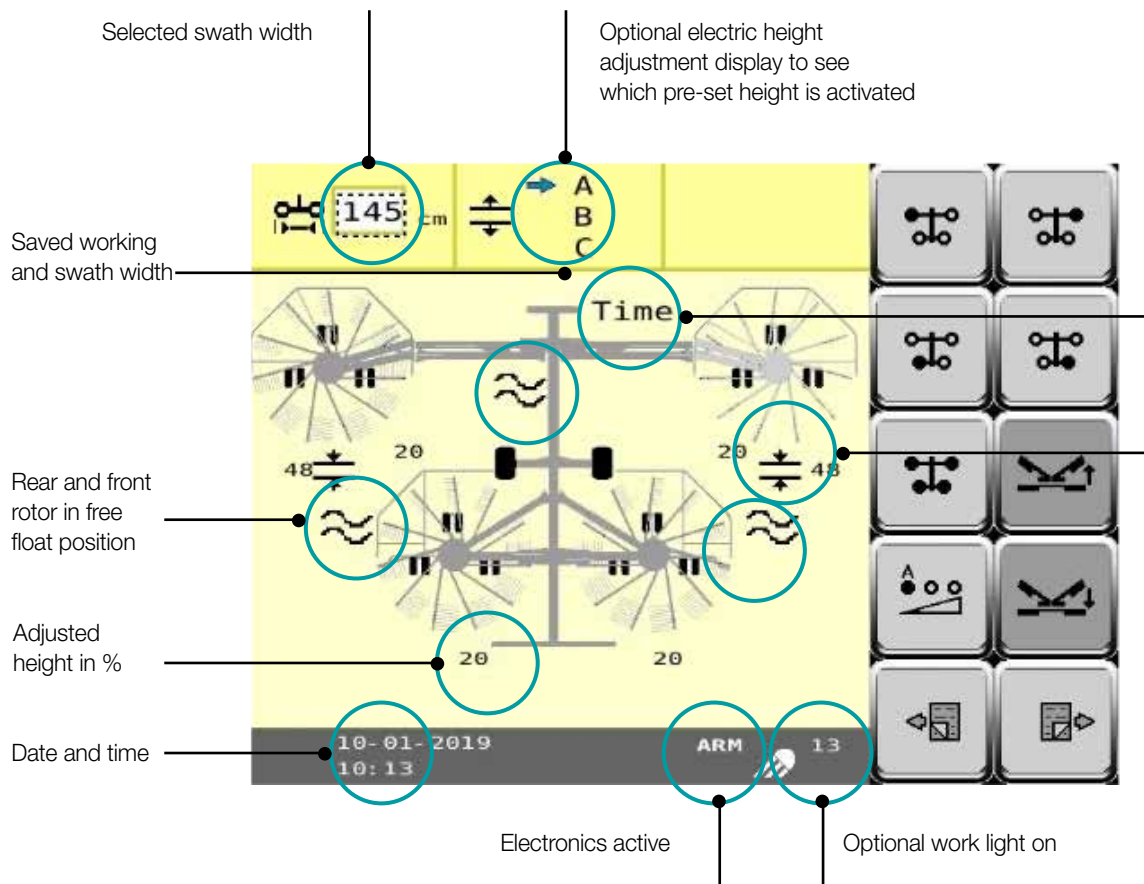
Selected swath width

Optional electric height adjustment display to see which pre-set height is activated

145 cm

A
B
C

Saved working and swath width

Time

48

20

20

48

Rear and front rotor in free float position

Adjusted height in %

20

20

A

Date and time

10-01-2019
10:13

ARM

13

Electronics active

Optional work light on